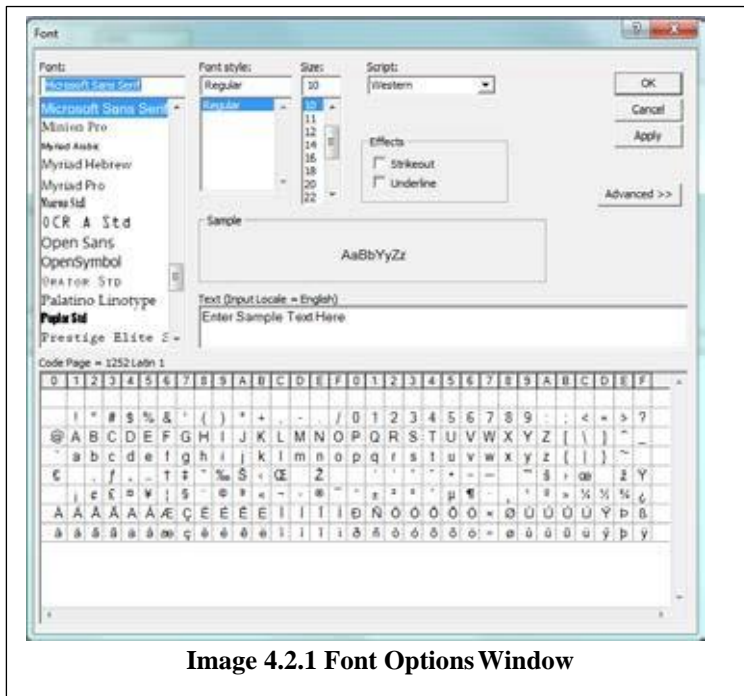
Font

Font:
Microsoft Sans Serif
Microsoft Sans Serif
Minion Pro
Myriad Arabic
Myriad Hebrew
Myriad Pro
Nueva Std
OCR A Std
Open Sans
OpenSymbol
Orator Std
Palatino Linotype
Poplar Std
Prestige Elite S

Font style:
Regular
Regular

Size:
10
10
11
12
14
16
18
20
22

Script:
Western

Effects
Strikeout
Underline

OK
Cancel
Apply
Advanced >>

Sample
AaBbYyZz

Text (Input Locale = English)
Enter Sample Text Here

Code Page = 1252 Latin 1

| 0 | 1 | 2 | 3 | 4 | 5 | 6 | 7 | 8 | 9 | A | B | C | D | E | F | 0 | 1 | 2 | 3 | 4 | 5 | 6 | 7 | 8 | 9 | A | B | C | D | E | F |
|---|---|---|---|---|---|---|---|---|---|---|---|---|---|---|---|---|---|---|---|---|---|---|---|---|---|---|---|---|---|---|---|
|   | ! | " | # | $ | % | & | ' | ( | ) | * | + | , | - | . | / | 0 | 1 | 2 | 3 | 4 | 5 | 6 | 7 | 8 | 9 | : | ; | < | = | > | ? |
| @ | A | B | C | D | E | F | G | H | I | J | K | L | M | N | O | P | Q | R | S | T | U | V | W | X | Y | Z | [ | \ | ] | ^ | _ |
| ` | a | b | c | d | e | f | g | h | i | j | k | l | m | n | o | p | q | r | s | t | u | v | w | x | y | z | { | \| | } | ~ |   |
| € |   | ‚ | ƒ | „ | … | † | ‡ | ˆ | ‰ | Š | ‹ | Œ |   | Ž |   |   | ' | ' | " | " | • | – | — | ˜ | ™ | š | › | œ |   | ž | Ÿ |
|   | ¡ | ¢ | £ | ¤ | ¥ | ¦ | § | ¨ | © | ª | « | ¬ | - | ® | ¯ | ° | ± | ² | ³ | ´ | µ | ¶ | · | ¸ | ¹ | º | » | ¼ | ½ | ¾ | ¿ |
| À | Á | Â | Ã | Ä | Å | Æ | Ç | È | É | Ê | Ë | Ì | Í | Î | Ï | Ð | Ñ | Ò | Ó | Ô | Õ | Ö | × | Ø | Ù | Ú | Û | Ü | Ý | Þ | ß |
| à | á | â | ã | ä | å | æ | ç | è | é | ê | ë | ì | í | î | ï | ð | ñ | ò | ó | ô | õ | ö | ÷ | ø | ù | ú | û | ü | ý | þ | ÿ |

Image 4.2.1 Font Options Window